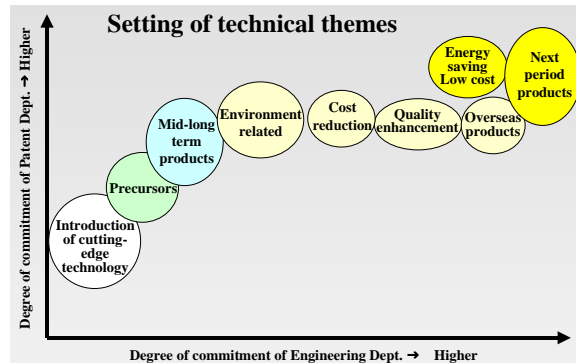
Setting of technical themes

Degree of commitment of Patent Dept. → Higher

Energy saving Low cost

Next period products

Mid-long term products

Environment related

Cost reduction

Quality enhancement

Overseas products

Precursors

Introduction of cutting-edge technology

Degree of commitment of Engineering Dept. → Higher